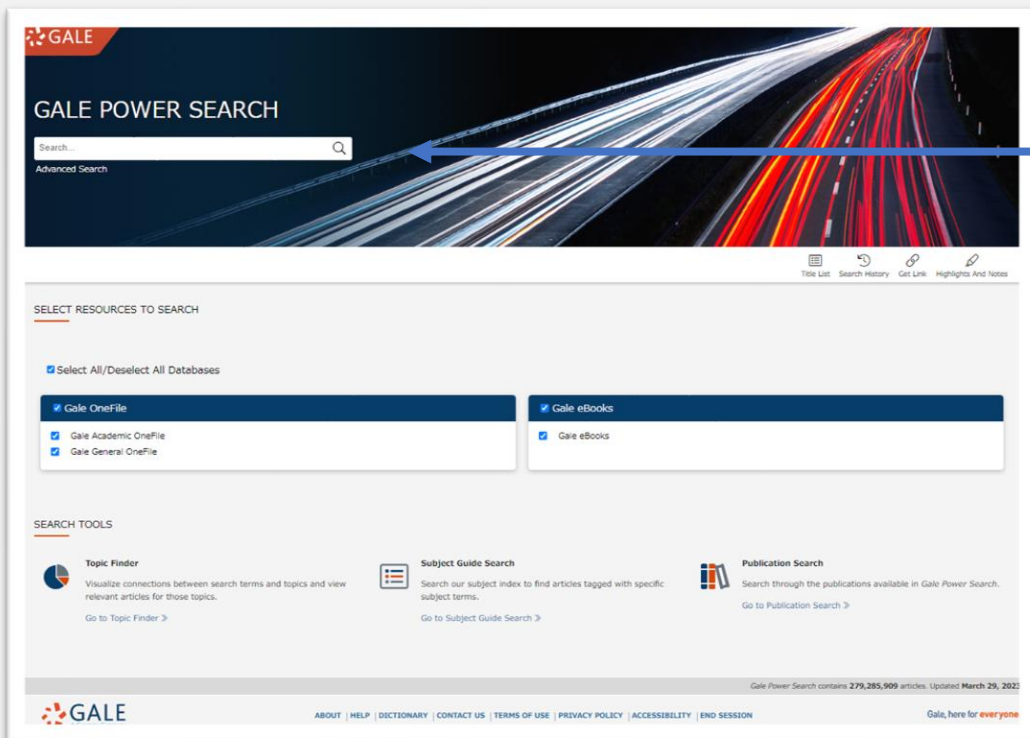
GALE

GALE POWER SEARCH

Search...

Advanced Search

Title List Search History Get Link Highlights And Notes

SELECT RESOURCES TO SEARCH

Select All/Deselect All Databases

Gale OneFile

Gale Academic OneFile

Gale General OneFile

Gale eBooks

Gale eBooks

SEARCH TOOLS

Topic Finder

Visualize connections between search terms and topics and view relevant articles for those topics.

Go to Topic Finder »

Subject Guide Search

Search our subject index to find articles tagged with specific subject terms.

Go to Subject Guide Search »

Publication Search

Search through the publications available in Gale Power Search.

Go to Publication Search »

Gale Power Search contains 279,285,909 articles. Updated March 29, 202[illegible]

GALE

ABOUT | HELP | DICTIONARY | CONTACT US | TERMS OF USE | PRIVACY POLICY | ACCESSIBILITY | END SESSION

Gale, here for everyone